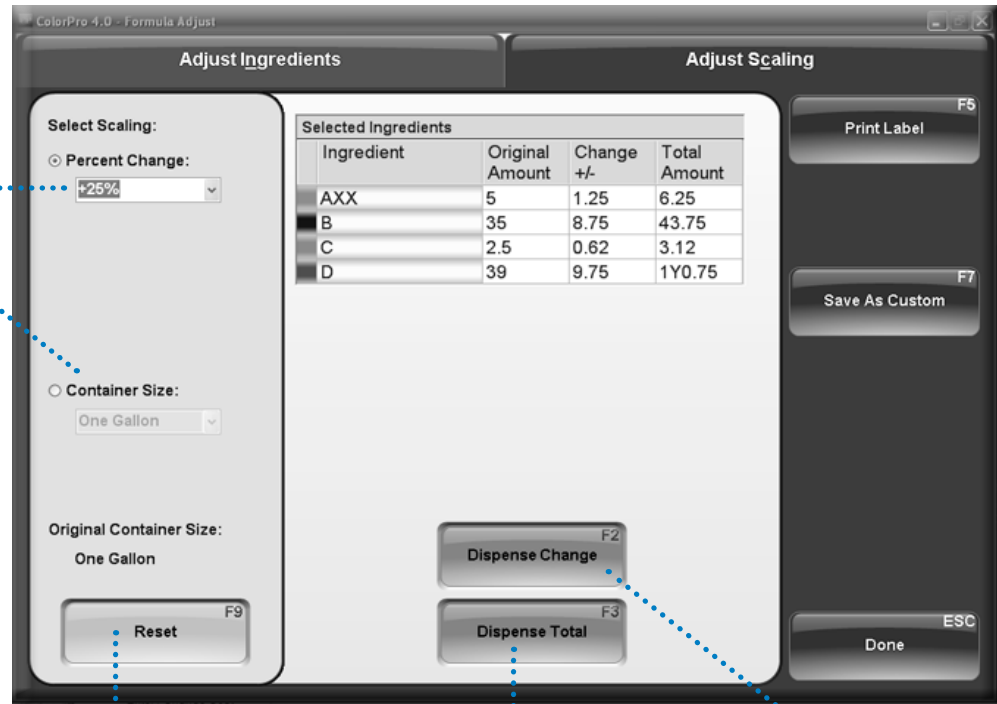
ColorPro 4.0 - Formula Adjust

Adjust Ingredients

Adjust Scaling

Select Scaling:

Percent Change:

+25%

Container Size:

One Gallon

Original Container Size:

One Gallon

F9
Reset

Selected Ingredients

| Ingredient | Original Amount | Change +/- | Total Amount |
|---|---|---|---|
| AXX | 5 | 1.25 | 6.25 |
| B | 35 | 8.75 | 43.75 |
| C | 2.5 | 0.62 | 3.12 |
| D | 39 | 9.75 | 1Y0.75 |

F2
Dispense Change

F3
Dispense Total

F5
Print Label

F7
Save As Custom

ESC
Done